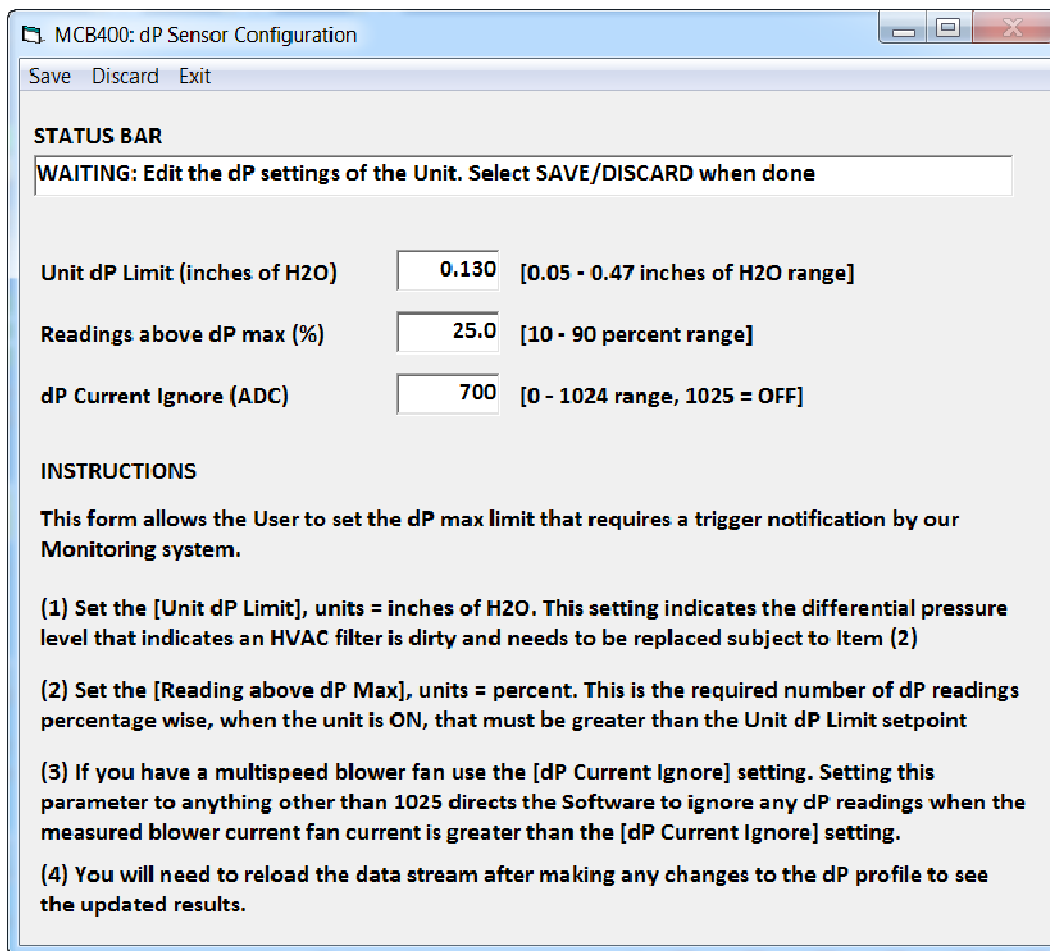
MCB400: dP Sensor Configuration

Save Discard Exit

STATUS BAR

WAITING: Edit the dP settings of the Unit. Select SAVE/DISCARD when done

Unit dP Limit (inches of H2O) 0.130 [0.05 - 0.47 inches of H2O range]

Readings above dP max (%) 25.0 [10 - 90 percent range]

dP Current Ignore (ADC) 700 [0 - 1024 range, 1025 = OFF]

INSTRUCTIONS

This form allows the User to set the dP max limit that requires a trigger notification by our Monitoring system.

(1) Set the [Unit dP Limit], units = inches of H2O. This setting indicates the differential pressure level that indicates an HVAC filter is dirty and needs to be replaced subject to Item (2)

(2) Set the [Reading above dP Max], units = percent. This is the required number of dP readings percentage wise, when the unit is ON, that must be greater than the Unit dP Limit setpoint

(3) If you have a multispeed blower fan use the [dP Current Ignore] setting. Setting this parameter to anything other than 1025 directs the Software to ignore any dP readings when the measured blower current fan current is greater than the [dP Current Ignore] setting.

(4) You will need to reload the data stream after making any changes to the dP profile to see the updated results.